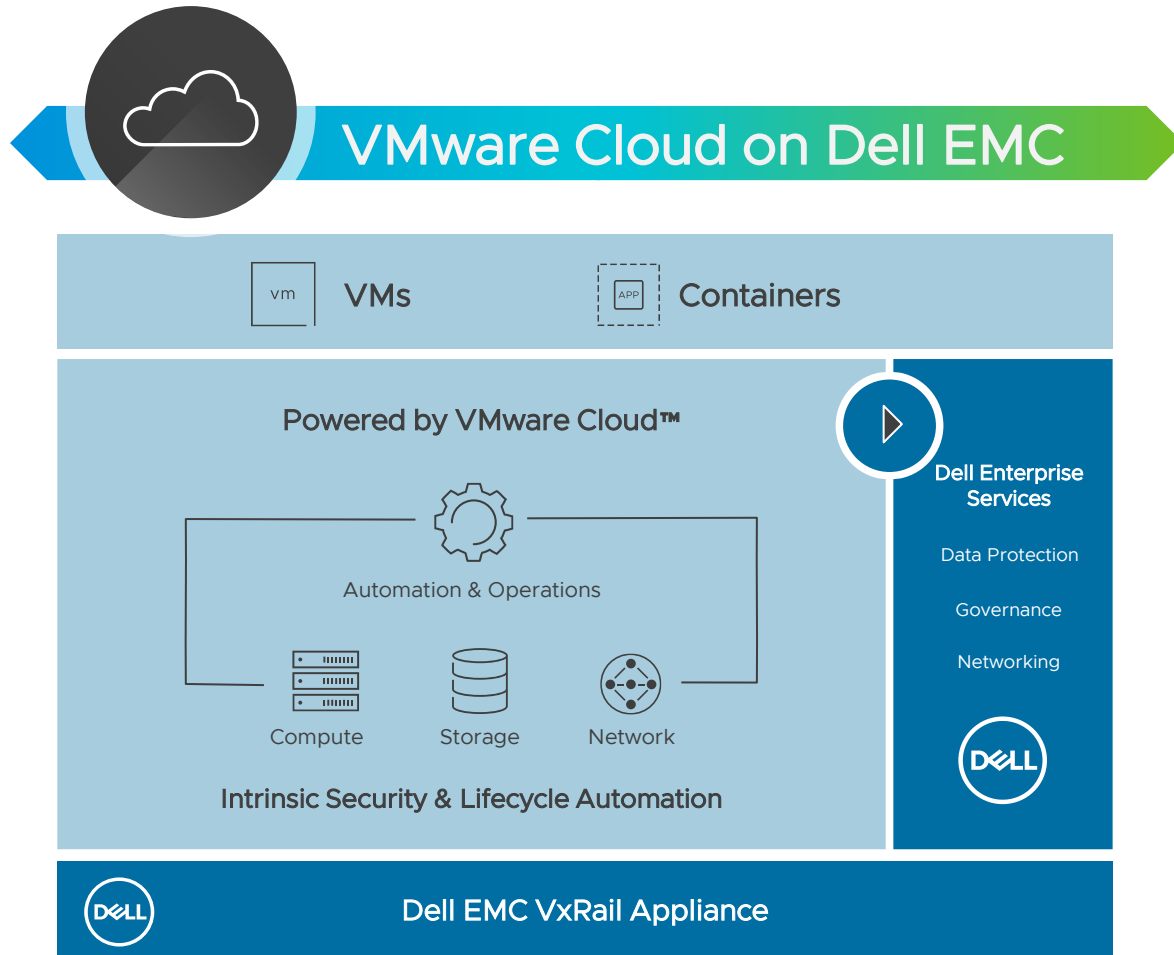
VMware Cloud on Dell EMC

vm VMs

APP Containers

Powered by VMware Cloud™

Automation & Operations

Compute

Storage

Network

Intrinsic Security & Lifecycle Automation

Dell Enterprise Services

Data Protection

Governance

Networking

DELL

DELL

Dell EMC VxRail Appliance